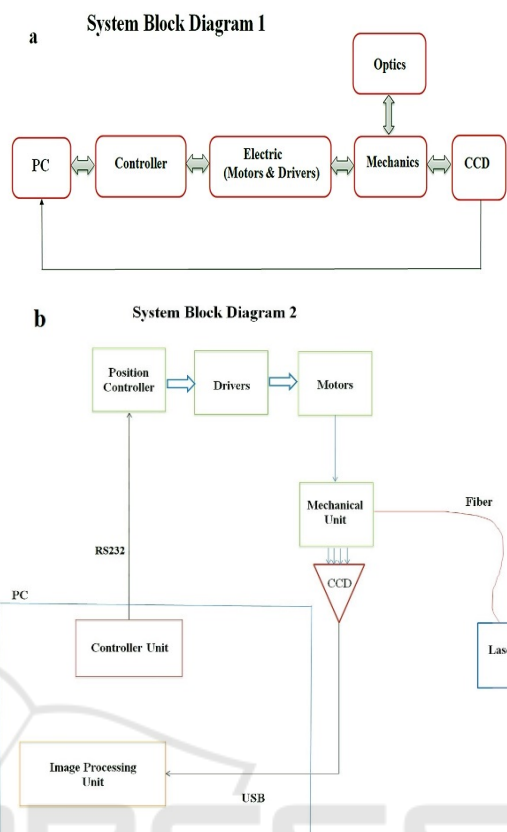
a

System Block Diagram 1

Optics

PC

Controller

Electric
(Motors & Drivers)

Mechanics

CCD

b

System Block Diagram 2

Position Controller

Drivers

Motors

Mechanical Unit

Fiber

RS232

CCD

PC

Controller Unit

Las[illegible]

Image Processing Unit

USB